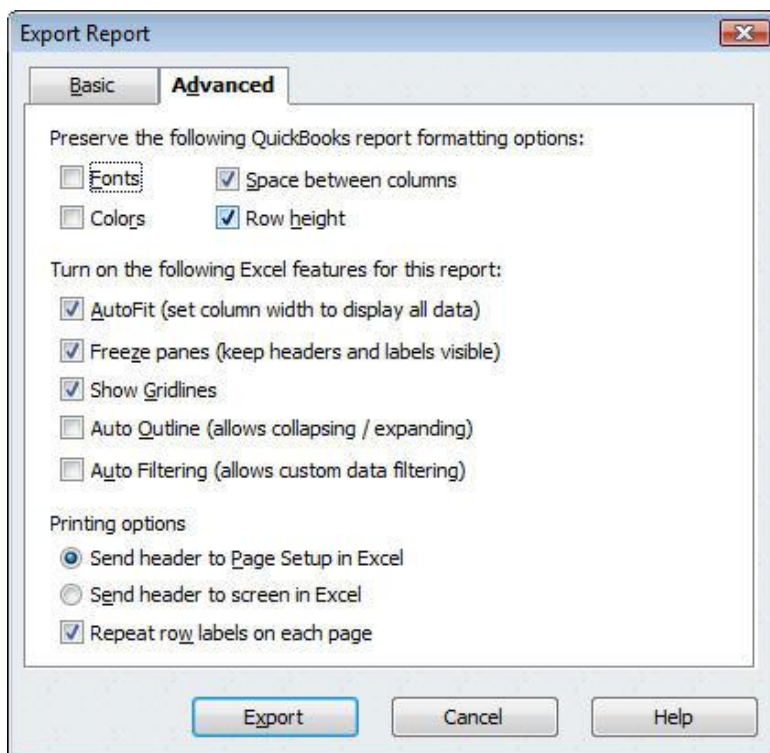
Export Report

Basic | Advanced

Preserve the following QuickBooks report formatting options:

Fonts
Space between columns
Colors
Row height

Turn on the following Excel features for this report:

AutoFit (set column width to display all data)
Freeze panes (keep headers and labels visible)
Show Gridlines
Auto Outline (allows collapsing / expanding)
Auto Filtering (allows custom data filtering)

Printing options

Send header to Page Setup in Excel
Send header to screen in Excel
Repeat row labels on each page

Export | Cancel | Help